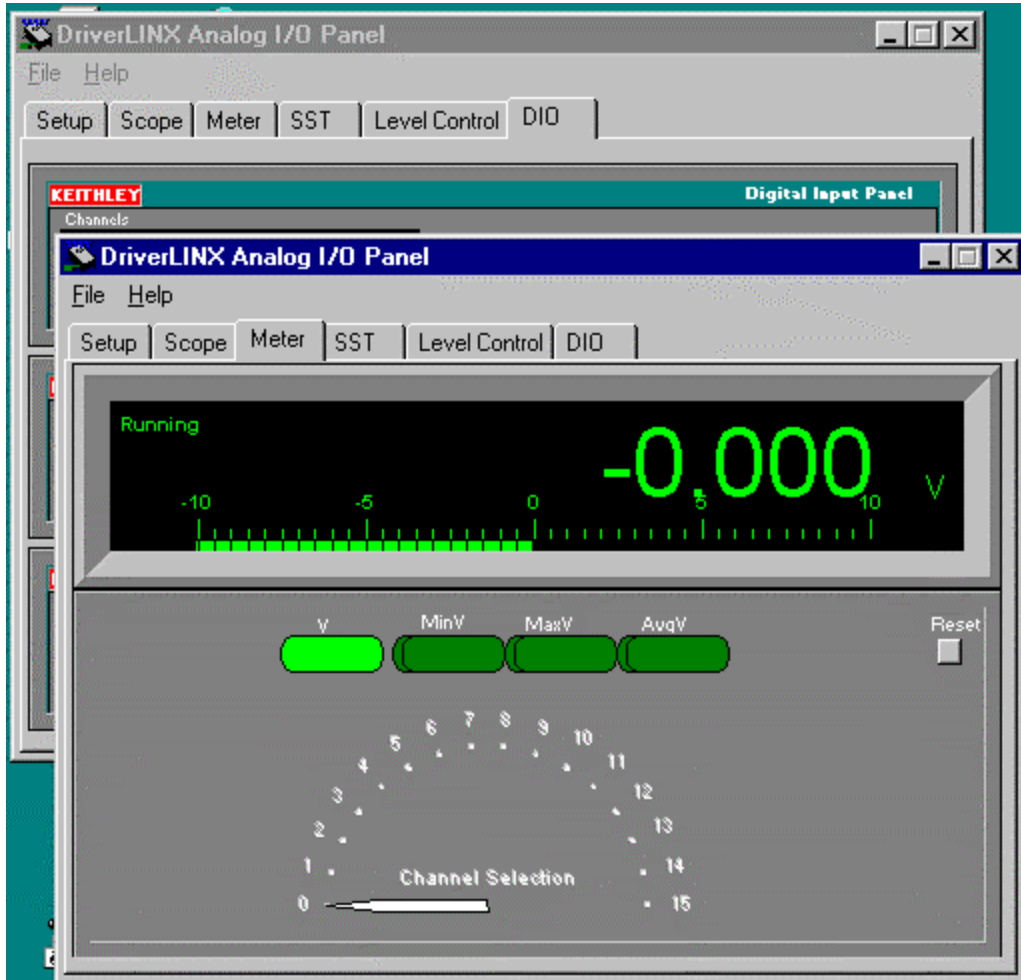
DriverLINX Analog I/O Panel
File Help
Setup Scope Meter SST Level Control DIO
KEITHLEY
Digital Input Panel
Channels

DriverLINX Analog I/O Panel
File Help
Setup Scope Meter SST Level Control DIO
Running
-0.000 V
-10 -5 0 5 10
V MinV MaxV AvgV
Reset
0 1 2 3 4 5 6 7 8 9 10 11 12 13 14 15
Channel Selection